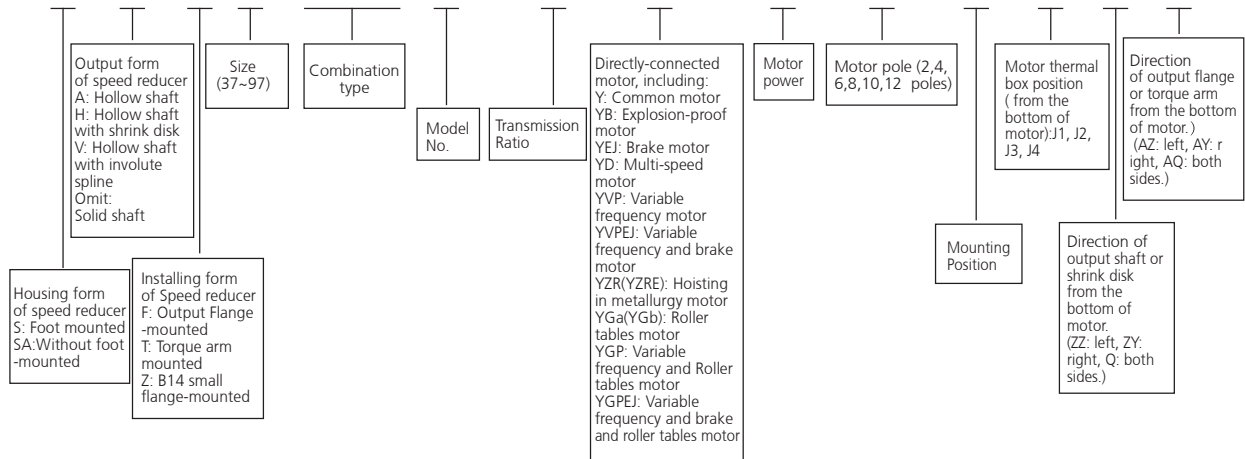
Output form of speed reducer
A: Hollow shaft
H: Hollow shaft with shrink disk
V: Hollow shaft with involute spline
Omit: Solid shaft

Size (37~97)

Combination type

Model No.

Transmission Ratio

Directly-connected motor, including:
Y: Common motor
YB: Explosion-proof motor
YEJ: Brake motor
YD: Multi-speed motor
YVP: Variable frequency motor
YVPEJ: Variable frequency and brake motor
YZR(YZRE): Hoisting in metallurgy motor
YGa(YGb): Roller tables motor
YGP: Variable frequency and Roller tables motor
YGPEJ: Variable frequency and brake and roller tables motor

Motor power

Motor pole (2,4, 6,8,10,12 poles)

Motor thermal box position ( from the bottom of motor):J1, J2, J3, J4

Direction of output flange or torque arm from the bottom of motor.)
(AZ: left, AY: r ight, AQ: both sides.)

Housing form of speed reducer
S: Foot mounted
SA:Without foot -mounted

Installing form of Speed reducer
F: Output Flange -mounted
T: Torque arm mounted
Z: B14 small flange-mounted

Mounting Position

Direction of output shaft or shrink disk from the bottom of motor.
(ZZ: left, ZY: right, Q: both sides.)